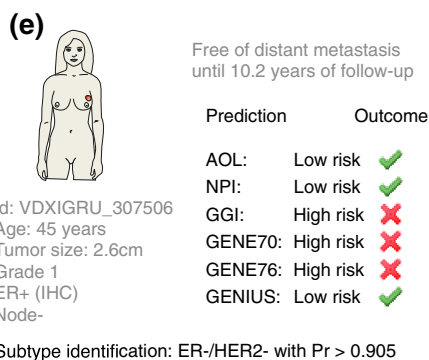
(e)

Free of distant metastasis until 10.2 years of follow-up

| Prediction | | Outcome |
|---|---|---|
| AOL: | Low risk | ✔ |
| NPI: | Low risk | ✔ |
| GGI: | High risk | ✘ |
| GENE70: | High risk | ✘ |
| GENE76: | High risk | ✘ |
| GENIUS: | Low risk | ✔ |

d: VDXIGRU_307506
Age: 45 years
Tumor size: 2.6cm
Grade 1
ER+ (IHC)
Node-

Subtype identification: ER-/HER2- with Pr > 0.905